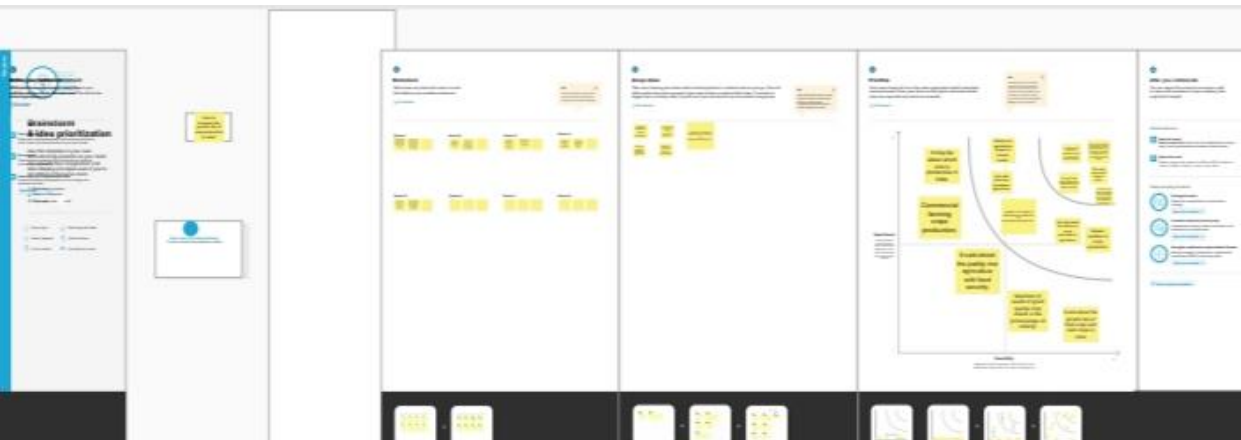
Brainstorm
& idea prioritization

Brainstorm

Group ideas

Prioritize

After you collaborate

Commercial farming crops production

Enable
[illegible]

Educational the public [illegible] agriculture and food security

Feasibility